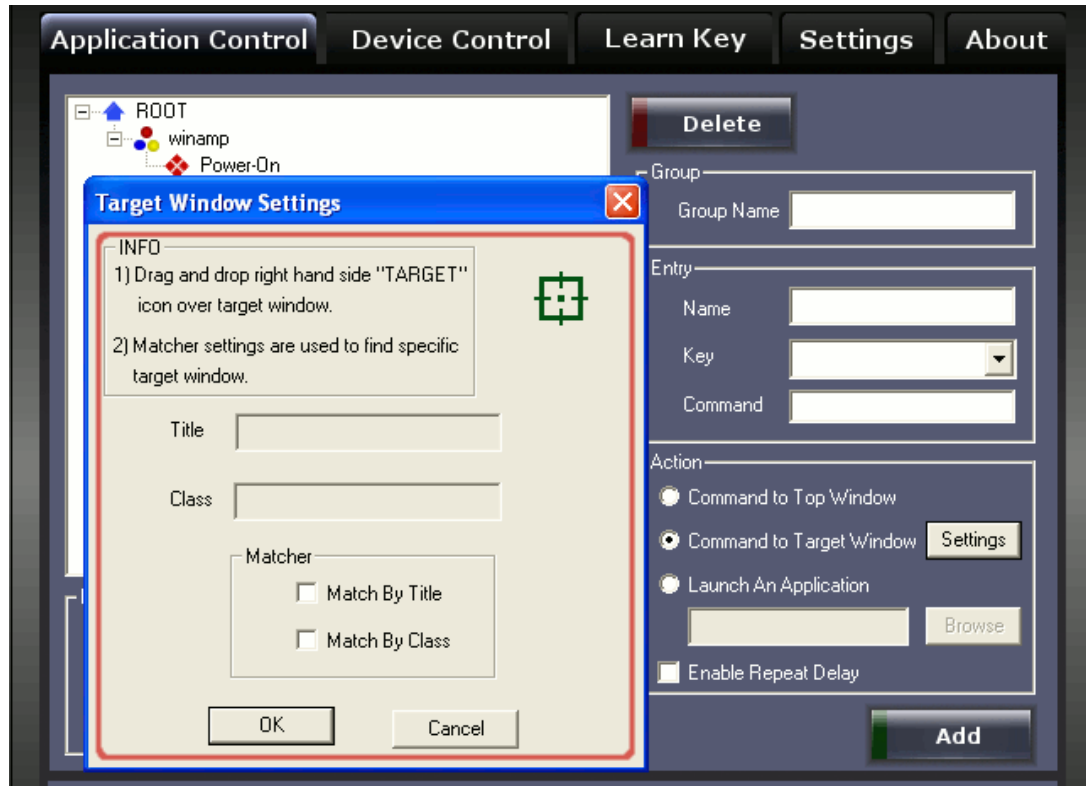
Application Control
Device Control
Learn Key
Settings
About

ROOT
winamp
Power-On

Delete

Group
Group Name

Entry
Name
Key
Command

Action
Command to Top Window
Command to Target Window
Settings
Launch An Application
Browse
Enable Repeat Delay

Add

Target Window Settings

INFO
1) Drag and drop right hand side "TARGET" icon over target window.
2) Matcher settings are used to find specific target window.

Title
Class

Matcher
Match By Title
Match By Class

OK
Cancel